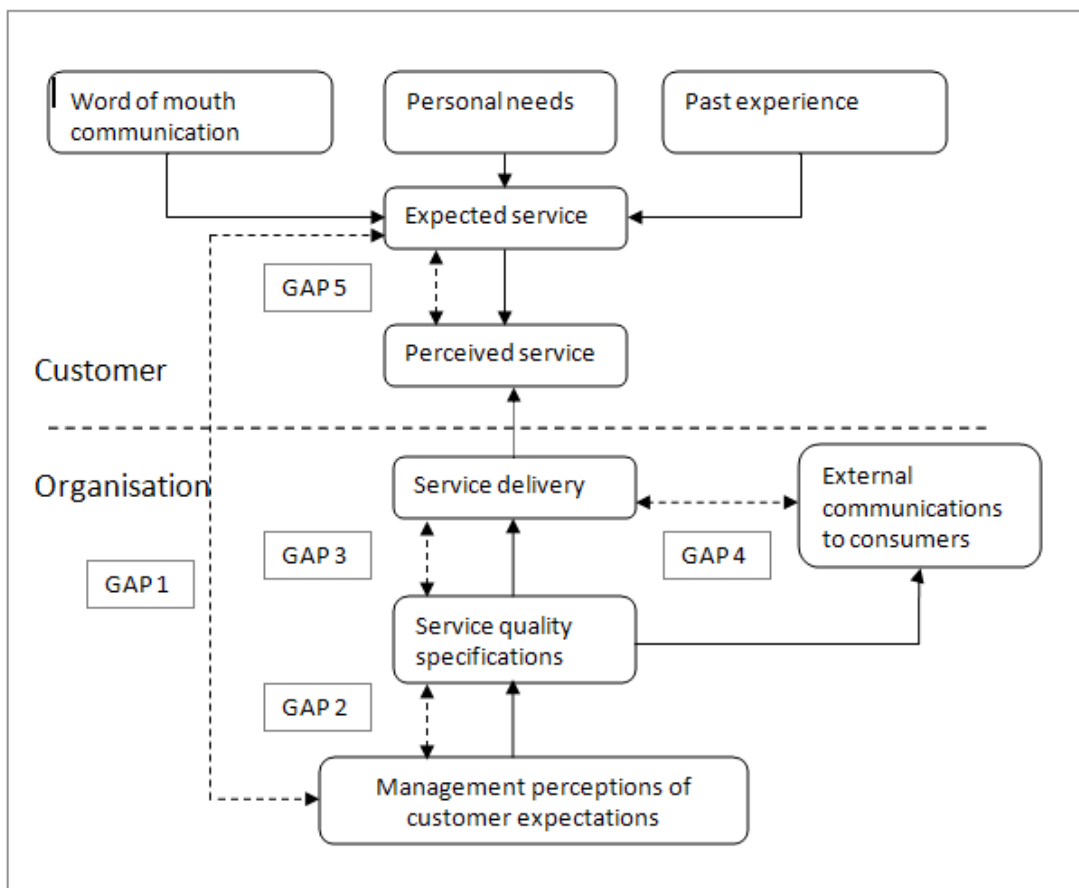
Word of mouth communication

Personal needs

Past experience

Expected service

GAP 5

Perceived service

Customer

Organisation

Service delivery

External communications to consumers

GAP 3

GAP 4

GAP 1

Service quality specifications

GAP 2

Management perceptions of customer expectations